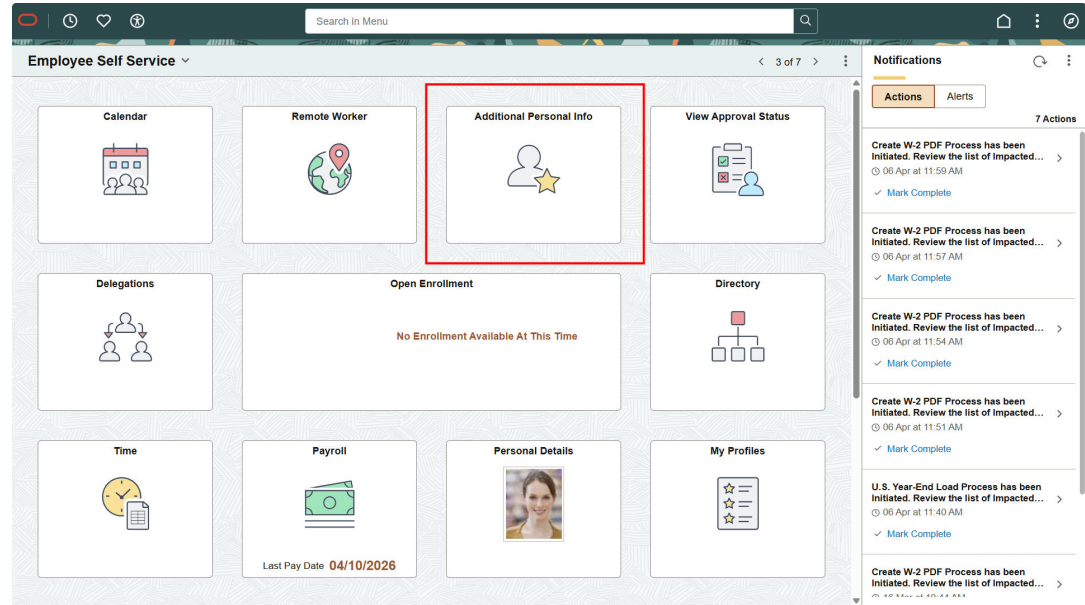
Search in Menu

Employee Self Service

3 of 7

Calendar

Remote Worker

Additional Personal Info

View Approval Status

Delegations

Open Enrollment

No Enrollment Available At This Time

Directory

Time

Payroll

Last Pay Date 04/10/2026

Personal Details

My Profiles

Notifications

Actions

Alerts

7 Actions

Create W-2 PDF Process has been Initiated. Review the list of Impacted...

06 Apr at 11:59 AM

Mark Complete

Create W-2 PDF Process has been Initiated. Review the list of Impacted...

06 Apr at 11:57 AM

Mark Complete

Create W-2 PDF Process has been Initiated. Review the list of Impacted...

06 Apr at 11:54 AM

Mark Complete

Create W-2 PDF Process has been Initiated. Review the list of Impacted...

06 Apr at 11:51 AM

Mark Complete

U.S. Year-End Load Process has been Initiated. Review the list of Impacted...

06 Apr at 11:40 AM

Mark Complete

Create W-2 PDF Process has been Initiated. Review the list of Impacted...

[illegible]